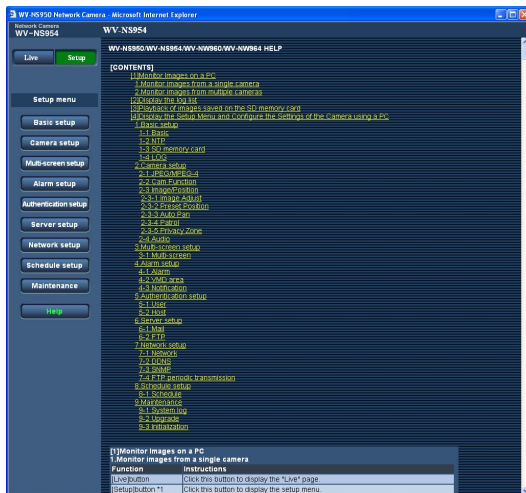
WV-NS950 Network Camera - Microsoft Internet Explorer

Network Camera
WV-NS954

WV-NS954

Live
Setup

Setup menu

Basic setup
Camera setup
Multi-screen setup
Alarm setup
Authentication setup
Server setup
Network setup
Schedule setup
Maintenance
Help

WV-NS950/WV-NS954/WV-NW960/WV-NW964 HELP

[CONTENTS]
[1]Monitor images on a PC
1.Monitor images from a single camera
2.Monitor images from multiple cameras
[2]Display the log list
[3]Playback of images saved on the SD memory card
[4]Display the Setup Menu and Configure the Settings of the Camera using a PC
1.Basic setup
1-1.Basic
1-2.NTP
1-3.SD memory card
1-4.LOG
2.Camera setup
2-1.JPEG/MPEG-4
2-2.Cam.Function
2-3.Image/Position
2-3-1.Image Adjust
2-3-2.Preset Position
2-3-3.Auto Pan
2-3-4.Patrol
2-3-5.Privacy Zone
2-4.Audio
3.Multi-screen setup
3-1.Multi-screen
4.Alarm setup
4-1.Alarm
4-2.VMD area
4-3.Notification
5.Authentication setup
5-1.User
5-2.Host
6.Server setup
6-1.Mail
6-2.FTP
7.Network setup
7-1.Network
7-2.DDNS
7-3.SNMP
7-4.FTP periodic transmission
8.Schedule setup
8-1.Schedule
9.Maintenance
9-1.System log
9-2.Upgrade
9-3.Initialization

[1]Monitor images on a PC
1.Monitor images from a single camera

| Function | Instructions |
|---|---|
| [Live]button | Click this button to display the "Live" page. |
| [Setup]button *1 | Click this button to display the setup menu. |